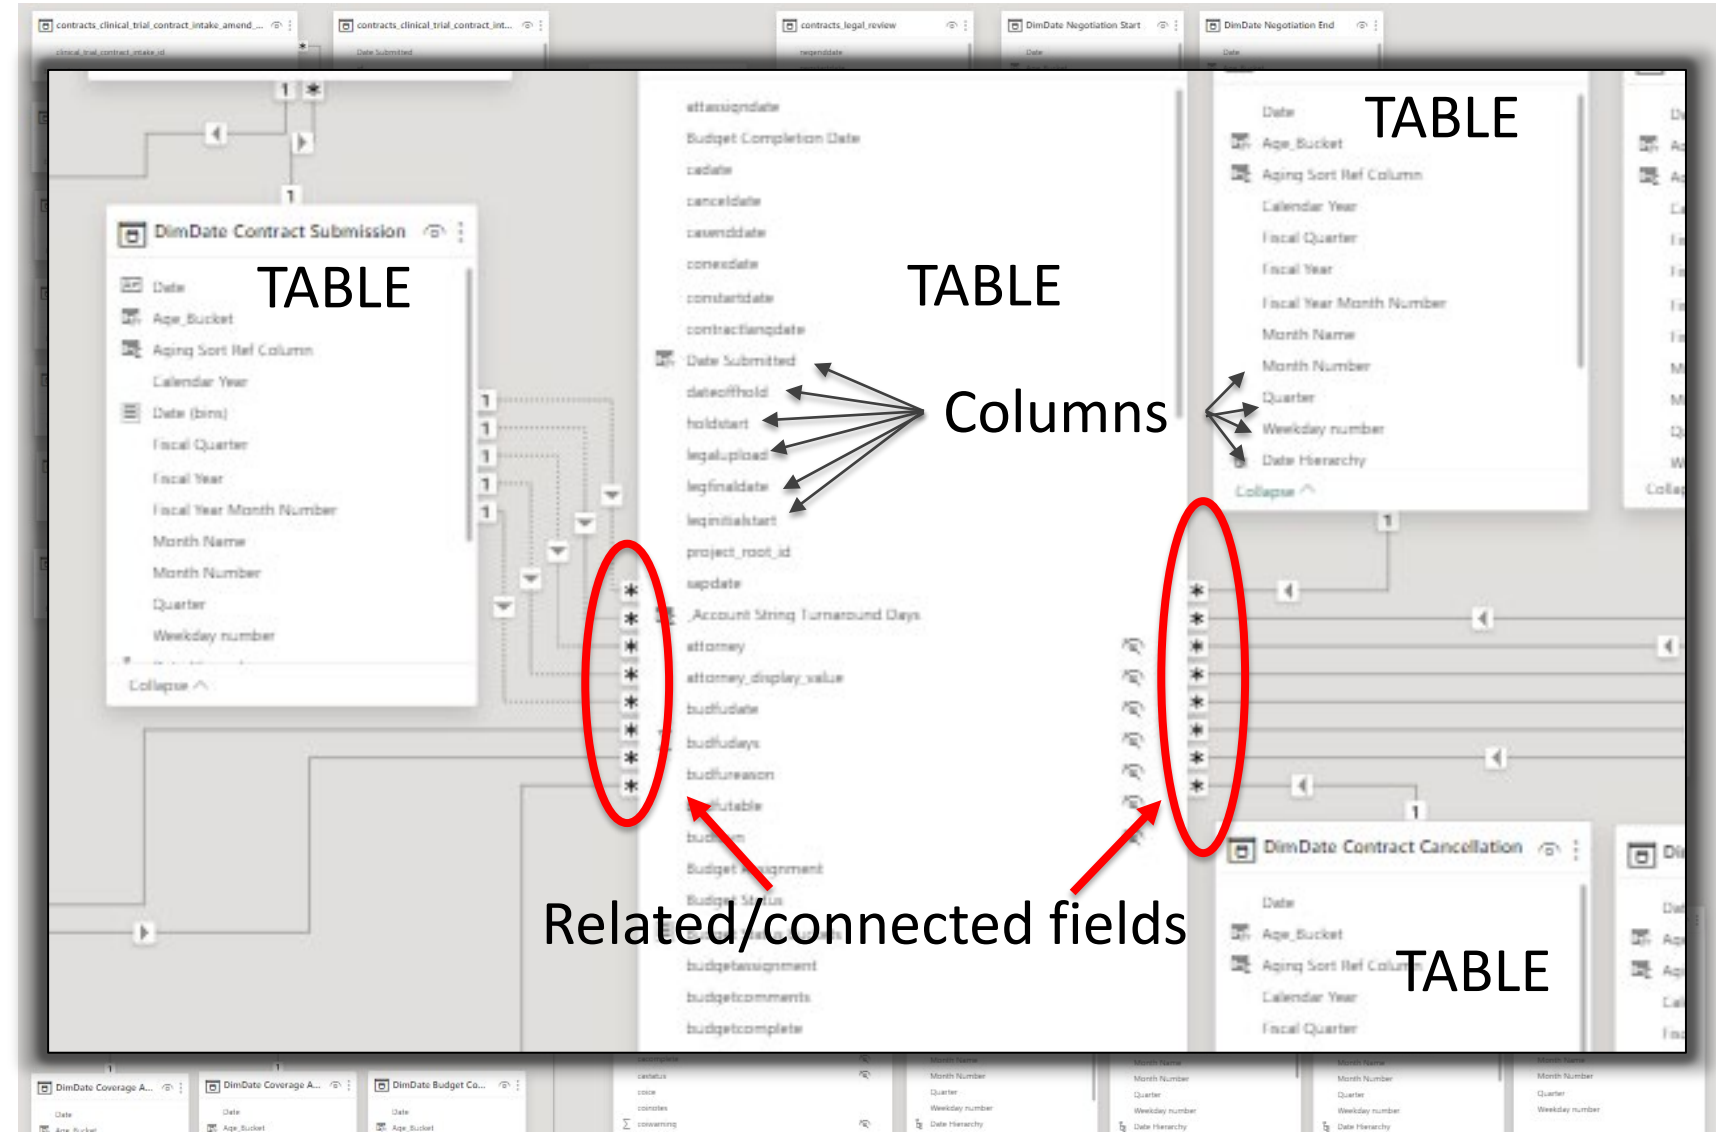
contracts_clinical_trial_contract_intake_amend_...
clinical_trial_contract_intake_id
contracts_clinical_trial_contract_int...
Date Submitted
contracts_legal_review
DimDate Negotiation Start
Date
DimDate Negotiation End
Date

1 *

1

DimDate Contract Submission

TABLE

Date
Age_Bucket
Aging Sort Ref Column
Calendar Year
Date (bins)
Fiscal Quarter
Fiscal Year
Fiscal Year Month Number
Month Name
Month Number
Quarter
Weekday number
Collapse

attassigndate
Budget Completion Date
cadate
canceldate
casenddate
conexdate
constartdate
contractlangdate
Date Submitted
dateofhold
holdstart
legalupload
legfinaldate
leginitialstart
project_root_id
sapdate
_Account String Turnaround Days
attorney
attorney_display_value
budfudate
budfudays
budfureason
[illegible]
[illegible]
Budget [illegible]
Budget Status
budgetassignment
budgetcomments
budgetcomplete

TABLE

Columns

TABLE

Date
Age_Bucket
Aging Sort Ref Column
Calendar Year
Fiscal Quarter
Fiscal Year
Fiscal Year Month Number
Month Name
Month Number
Quarter
Weekday number
Date Hierarchy
Collapse

Related/connected fields

DimDate Contract Cancellation
Date
Age_Bucket
Aging Sort Ref Column
Calendar Year
Fiscal Quarter

TABLE

DimDate Coverage A...
DimDate Coverage A...
DimDate Budget Co...
Date
Age_Bucket